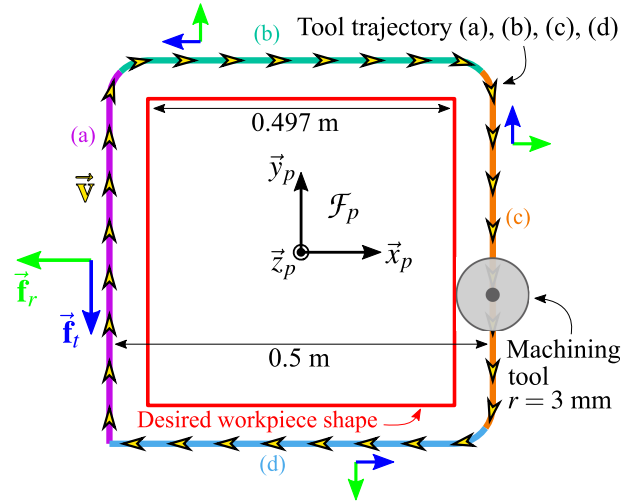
Tool trajectory (a), (b), (c), (d)

(b)

(a)

$\vec{\mathbf{v}}$

0.497 m

$\vec{y}_p$

$\mathcal{F}_p$

$\vec{z}_p$

$\vec{x}_p$

(c)

$\vec{\mathbf{f}}_r$

$\vec{\mathbf{f}}_t$

0.5 m

Machining tool $r = 3$ mm

Desired workpiece shape

(d)